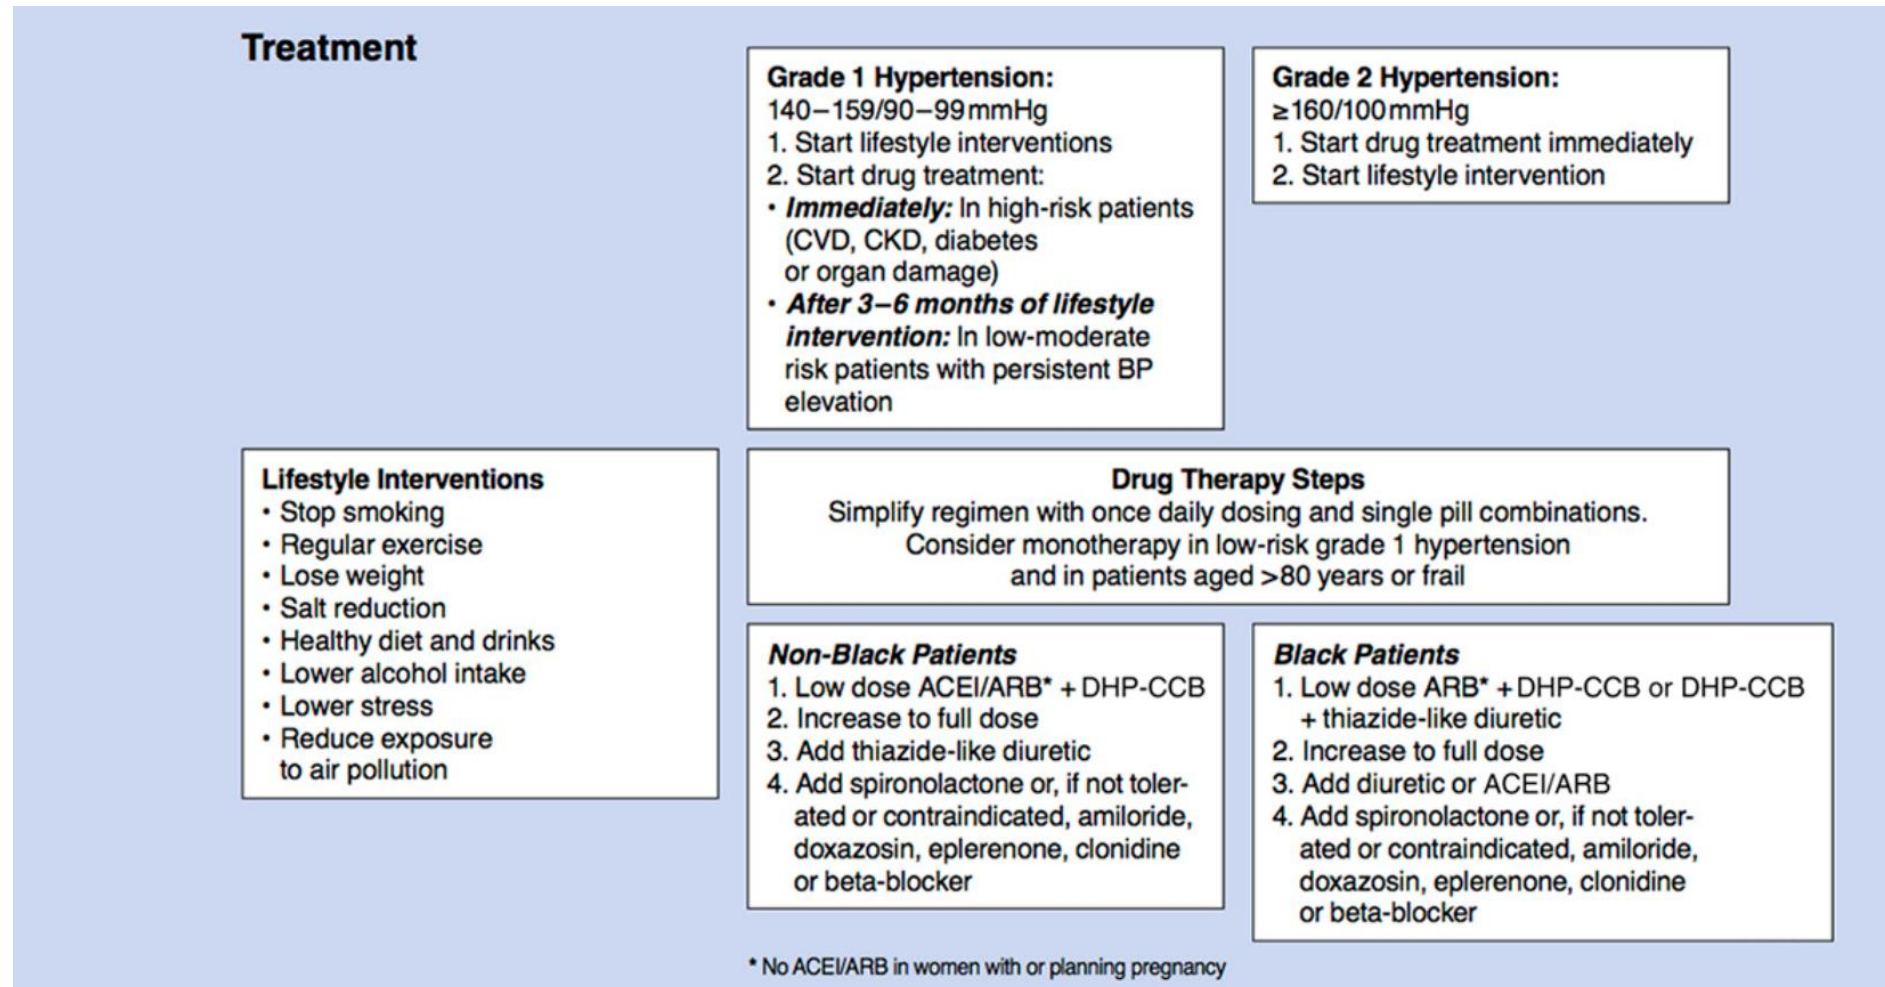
Treatment

Grade 1 Hypertension:
140–159/90–99 mmHg
1. Start lifestyle interventions
2. Start drug treatment:
• ***Immediately:*** In high-risk patients (CVD, CKD, diabetes or organ damage)
• ***After 3–6 months of lifestyle intervention:*** In low-moderate risk patients with persistent BP elevation

Grade 2 Hypertension:
≥160/100 mmHg
1. Start drug treatment immediately
2. Start lifestyle intervention

Lifestyle Interventions
• Stop smoking
• Regular exercise
• Lose weight
• Salt reduction
• Healthy diet and drinks
• Lower alcohol intake
• Lower stress
• Reduce exposure to air pollution

Drug Therapy Steps
Simplify regimen with once daily dosing and single pill combinations.
Consider monotherapy in low-risk grade 1 hypertension and in patients aged >80 years or frail

*Non-Black Patients*
1. Low dose ACEI/ARB* + DHP-CCB
2. Increase to full dose
3. Add thiazide-like diuretic
4. Add spironolactone or, if not tolerated or contraindicated, amiloride, doxazosin, eplerenone, clonidine or beta-blocker

*Black Patients*
1. Low dose ARB* + DHP-CCB or DHP-CCB + thiazide-like diuretic
2. Increase to full dose
3. Add diuretic or ACEI/ARB
4. Add spironolactone or, if not tolerated or contraindicated, amiloride, doxazosin, eplerenone, clonidine or beta-blocker

* No ACEI/ARB in women with or planning pregnancy